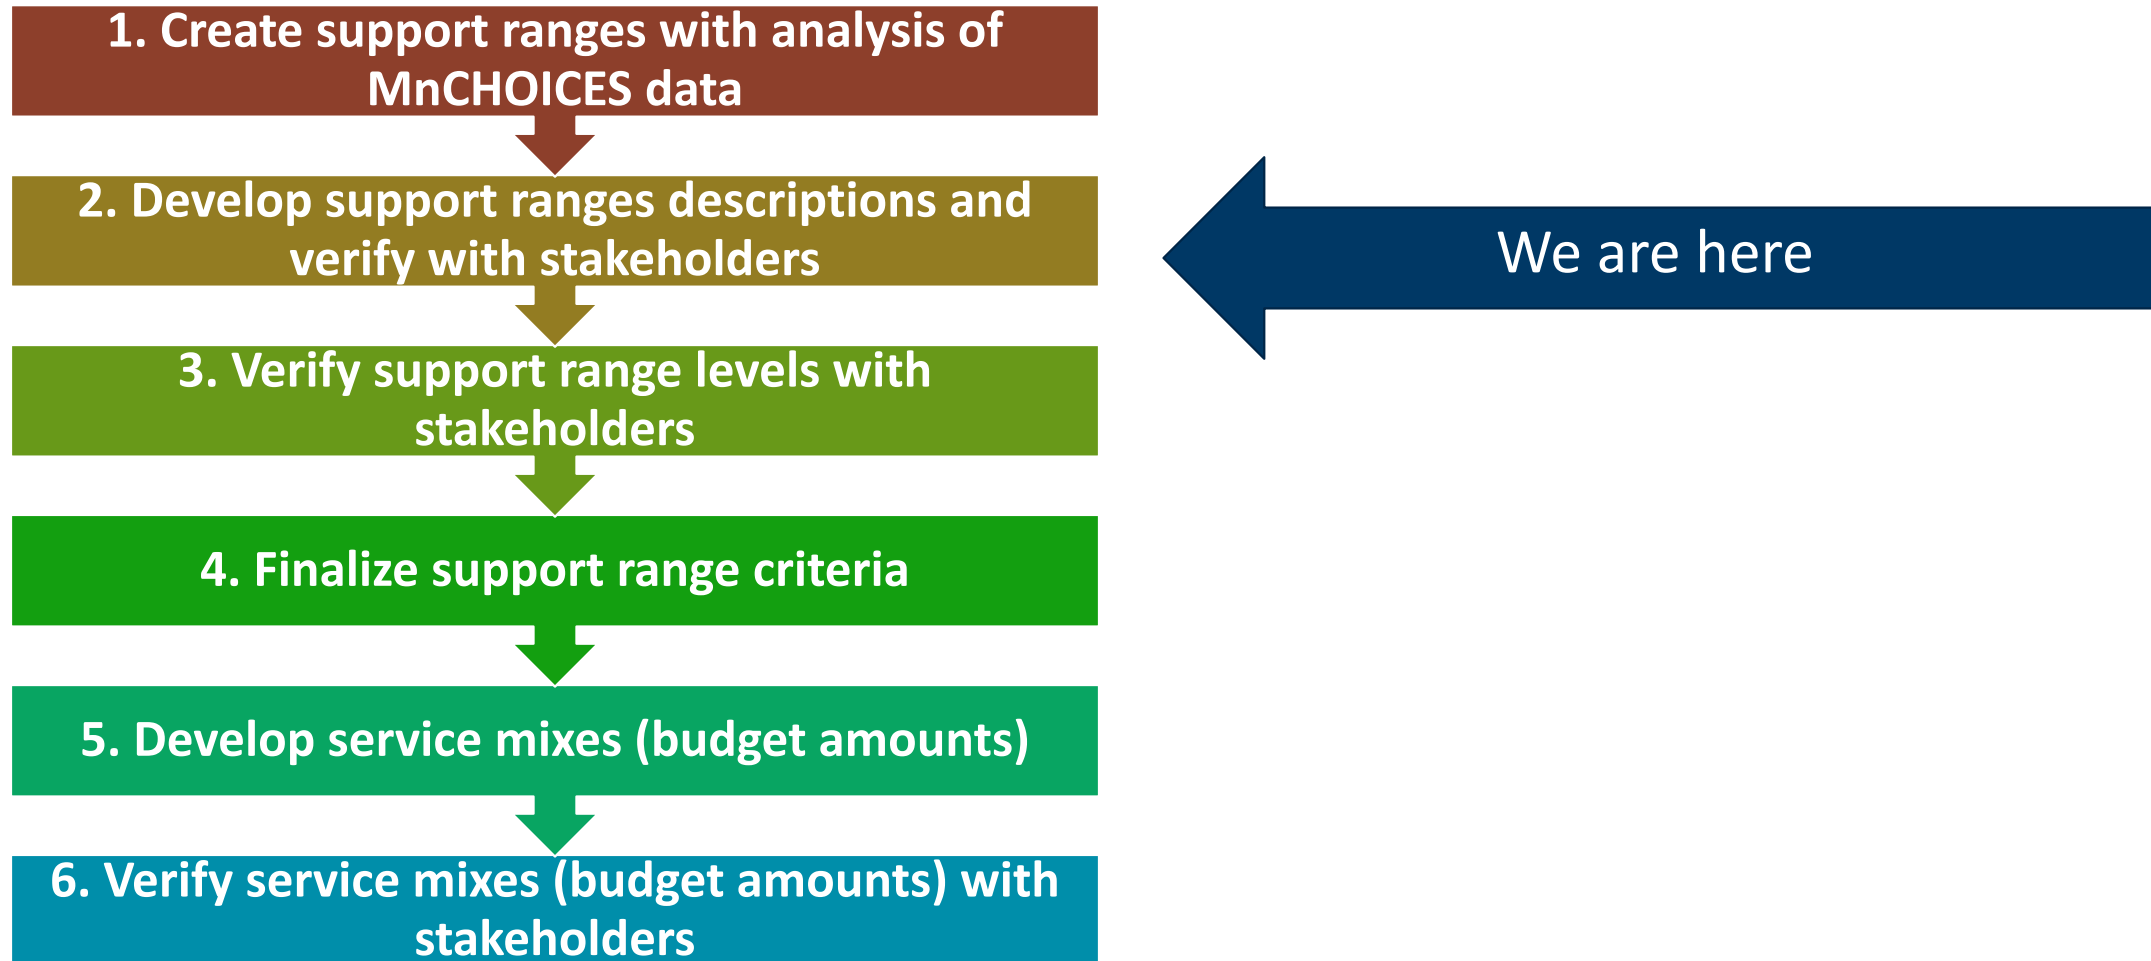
1. Create support ranges with analysis of MnCHOICES data

2. Develop support ranges descriptions and verify with stakeholders

We are here

3. Verify support range levels with stakeholders

4. Finalize support range criteria

5. Develop service mixes (budget amounts)

6. Verify service mixes (budget amounts) with stakeholders